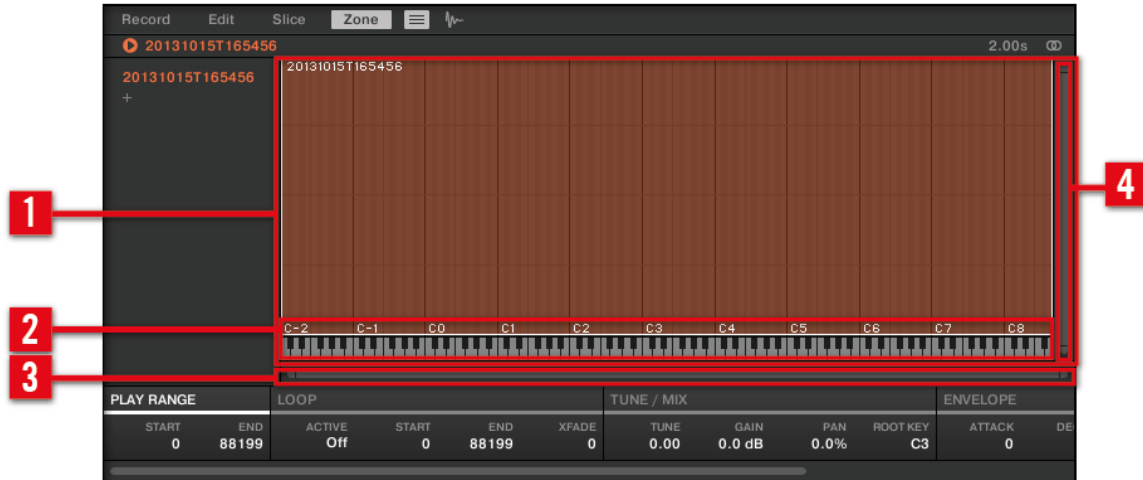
Record Edit Slice Zone

20131015T165456 2.00s

20131015T165456
+

20131015T165456

C-2 C-1 C0 C1 C2 C3 C4 C5 C6 C7 C8

1
2
3
4

PLAY RANGE
START 0
END 88199

LOOP
ACTIVE Off
START 0
END 88199
XFADE 0

TUNE / MIX
TUNE 0.00
GAIN 0.0 dB
PAN 0.0%
ROOT KEY C3

ENVELOPE
ATTACK 0
DE